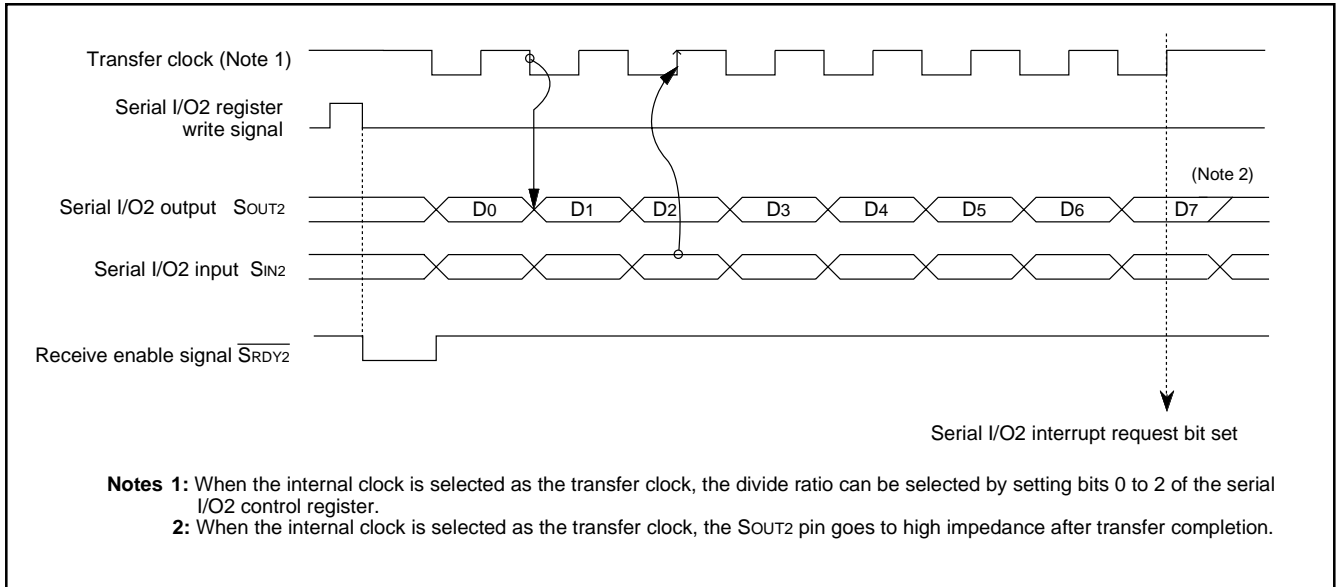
Transfer clock (Note 1)

Serial I/O2 register write signal

(Note 2)

Serial I/O2 output $S_{OUT2}$

$D_0$ $D_1$ $D_2$ $D_3$ $D_4$ $D_5$ $D_6$ $D_7$

Serial I/O2 input $S_{IN2}$

Receive enable signal $\overline{S_{RDY2}}$

Serial I/O2 interrupt request bit set

**Notes 1:** When the internal clock is selected as the transfer clock, the divide ratio can be selected by setting bits 0 to 2 of the serial I/O2 control register.
**2:** When the internal clock is selected as the transfer clock, the $S_{OUT2}$ pin goes to high impedance after transfer completion.